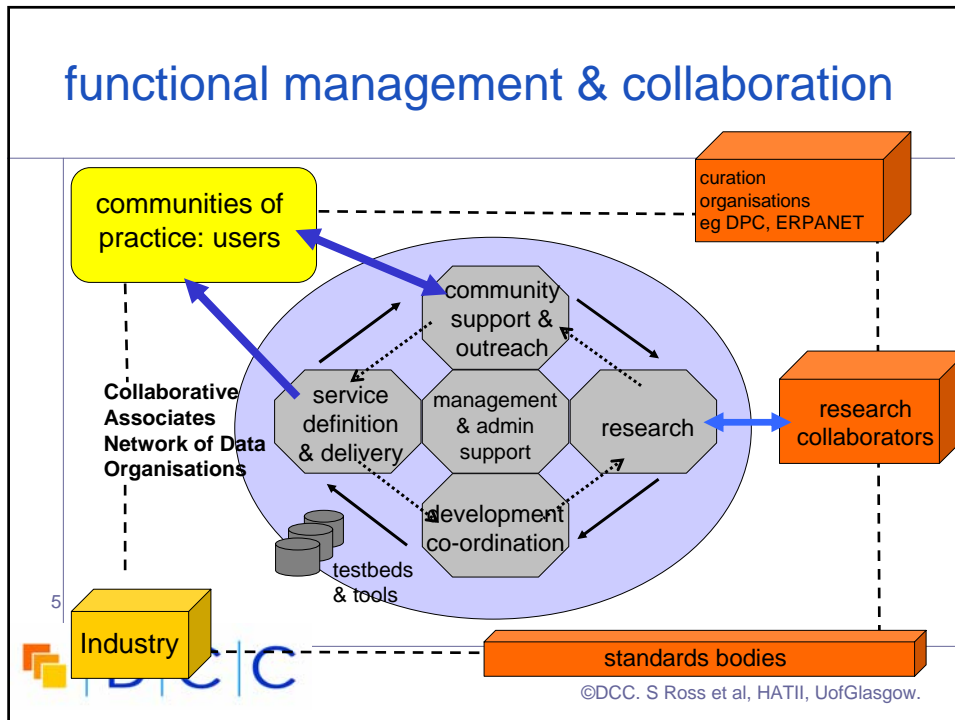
functional management & collaboration

communities of practice: users

curation organisations eg DPC, ERPANET

community support & outreach

Collaborative Associates Network of Data Organisations

service definition & delivery

management & admin support

research

research collaborators

development co-ordination

testbeds & tools

5

Industry

DCC

standards bodies

©DCC. S Ross et al, HATII, UofGlasgow.